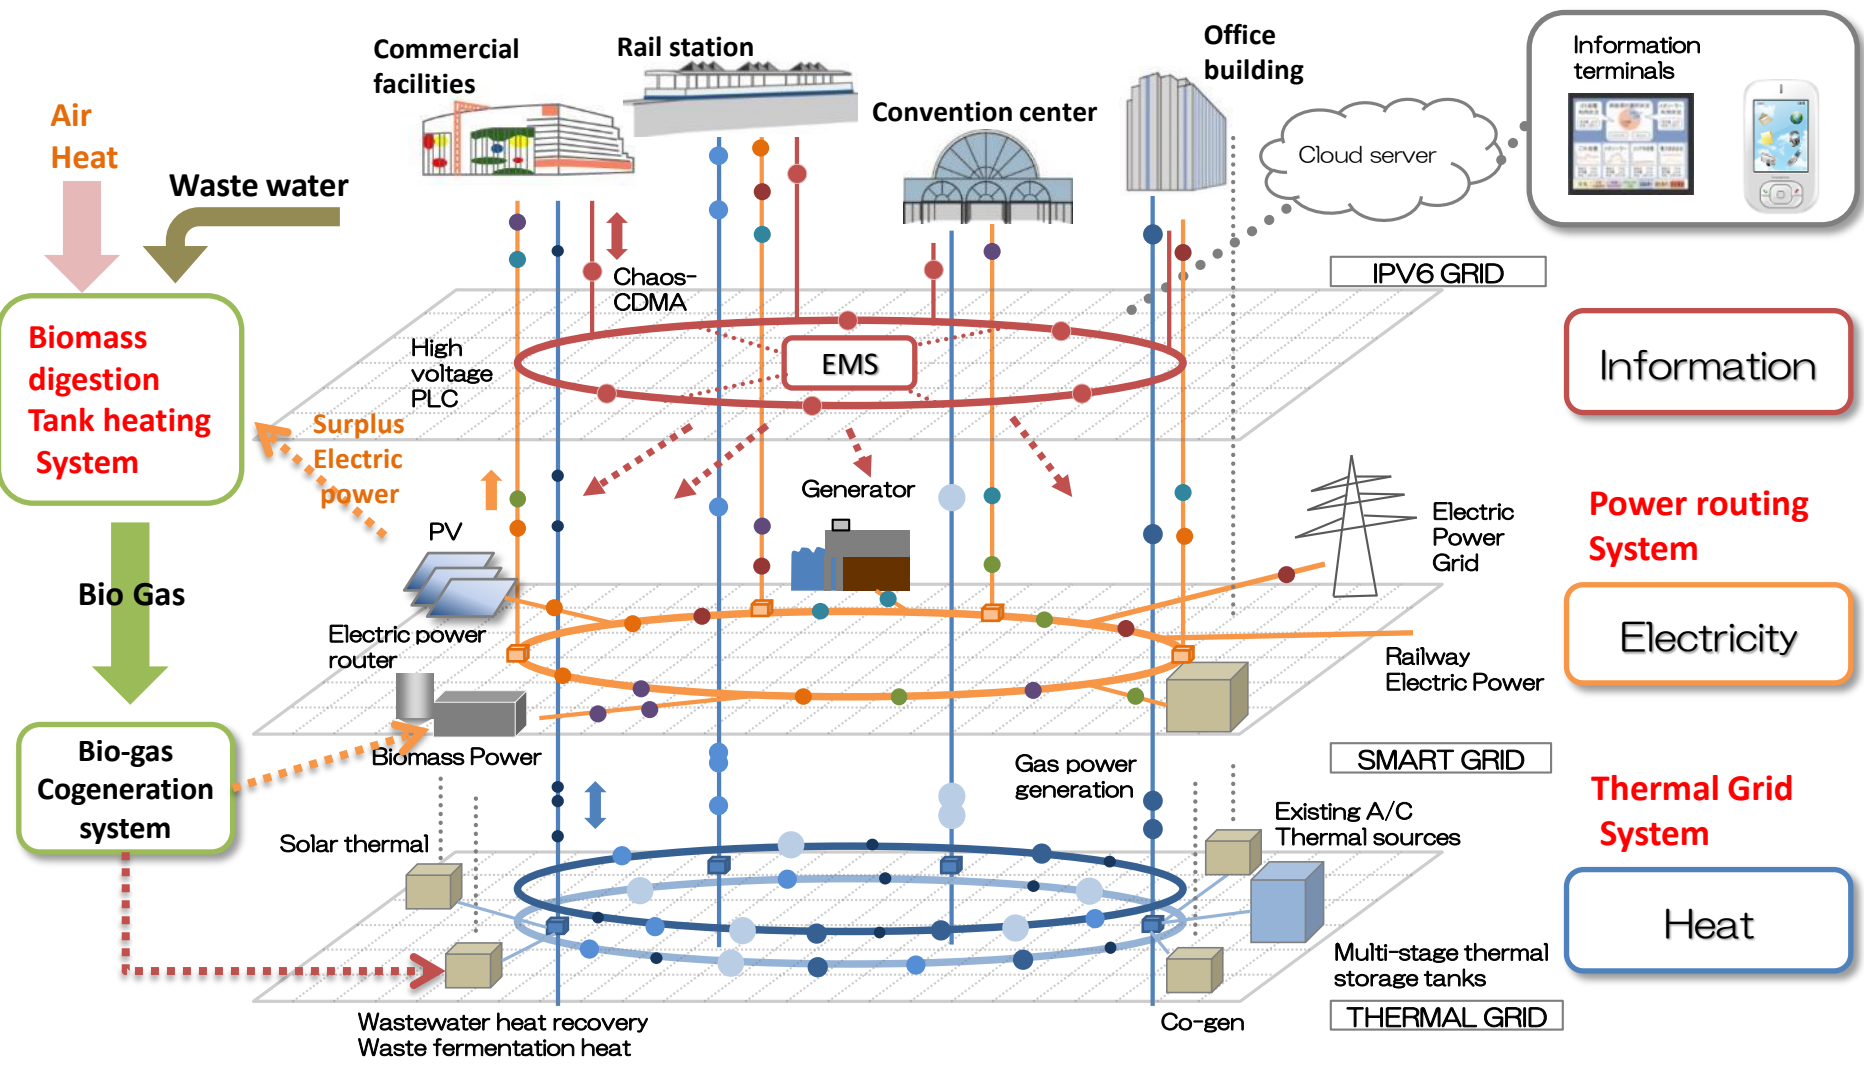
Air
Heat

Waste water

Biomass
digestion
Tank heating
System

Bio Gas

Bio-gas
Cogeneration
system

Commercial
facilities

Rail station

Office
building

Convention center

Information
terminals

Cloud server

Chaos-
CDMA

IPV6 GRID

High
voltage
PLC

EMS

Information

Surplus
Electric
power

PV

Generator

Electric
Power
Grid

Power routing
System

Electricity

Electric power
router

Railway
Electric Power

Biomass Power

Gas power
generation

SMART GRID

Thermal Grid
System

Solar thermal

Existing A/C
Thermal sources

Heat

Multi-stage thermal
storage tanks

Wastewater heat recovery
Waste fermentation heat

Co-gen

THERMAL GRID